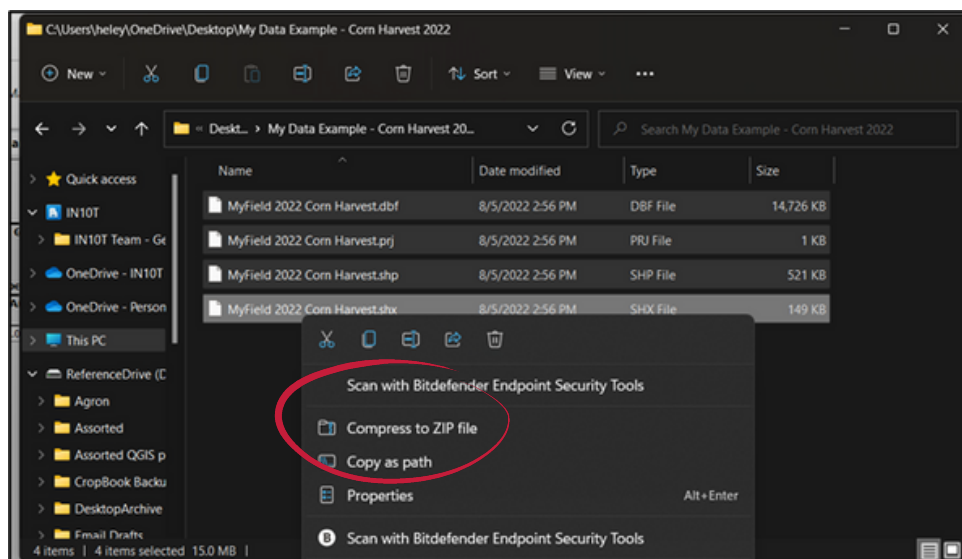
C:\Users\heley\OneDrive\Desktop\My Data Example - Corn Harvest 2022

New Sort View ···

« Deskt... › My Data Example - Corn Harvest 20...

Search My Data Example - Corn Harvest 2022

Quick access
IN10T
IN10T Team - Ge
OneDrive - IN10T
OneDrive - Person
This PC
ReferenceDrive (C
Agron
Assorted
Assorted QGIS p
CropBook Backu
DesktopArchive
Email Drafts

| Name | Date modified | Type | Size |
|---|---|---|---|
| MyField 2022 Corn Harvest.dbf | 8/5/2022 2:56 PM | DBF File | 14,726 KB |
| MyField 2022 Corn Harvest.prj | 8/5/2022 2:56 PM | PRJ File | 1 KB |
| MyField 2022 Corn Harvest.shp | 8/5/2022 2:56 PM | SHP File | 521 KB |
| MyField 2022 Corn Harvest.shx | 8/5/2022 2:56 PM | SHX File | 149 KB |

Scan with Bitdefender Endpoint Security Tools
Compress to ZIP file
Copy as path
Properties Alt+Enter
Scan with Bitdefender Endpoint Security Tools

4 items | 4 items selected 15.0 MB |